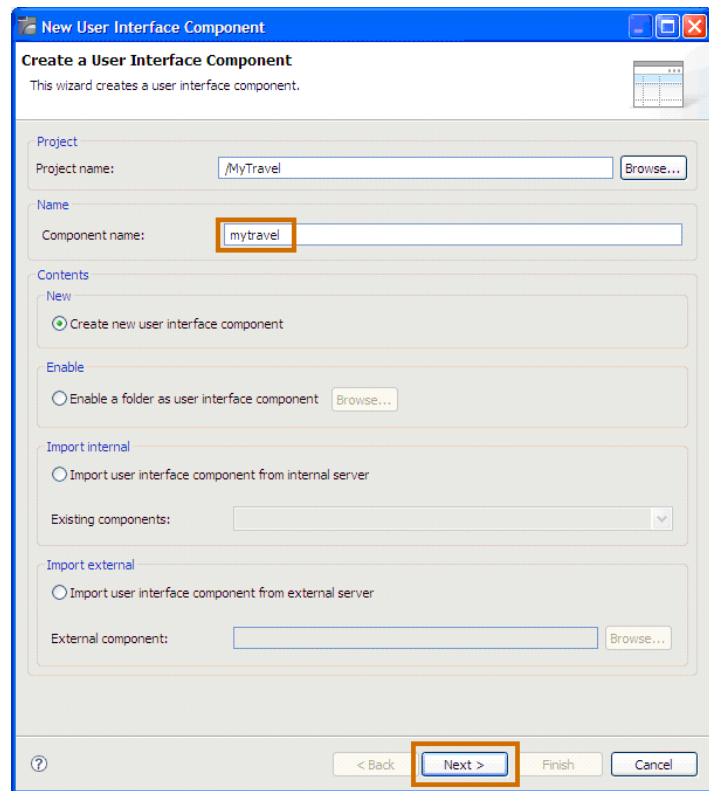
New User Interface Component

Create a User Interface Component
This wizard creates a user interface component.

Project
Project name: /MyTravel Browse...

Name
Component name: mytravel

Contents
New
Create new user interface component

Enable
Enable a folder as user interface component Browse...

Import internal
Import user interface component from internal server
Existing components:

Import external
Import user interface component from external server
External component: Browse...

?
< Back Next > Finish Cancel